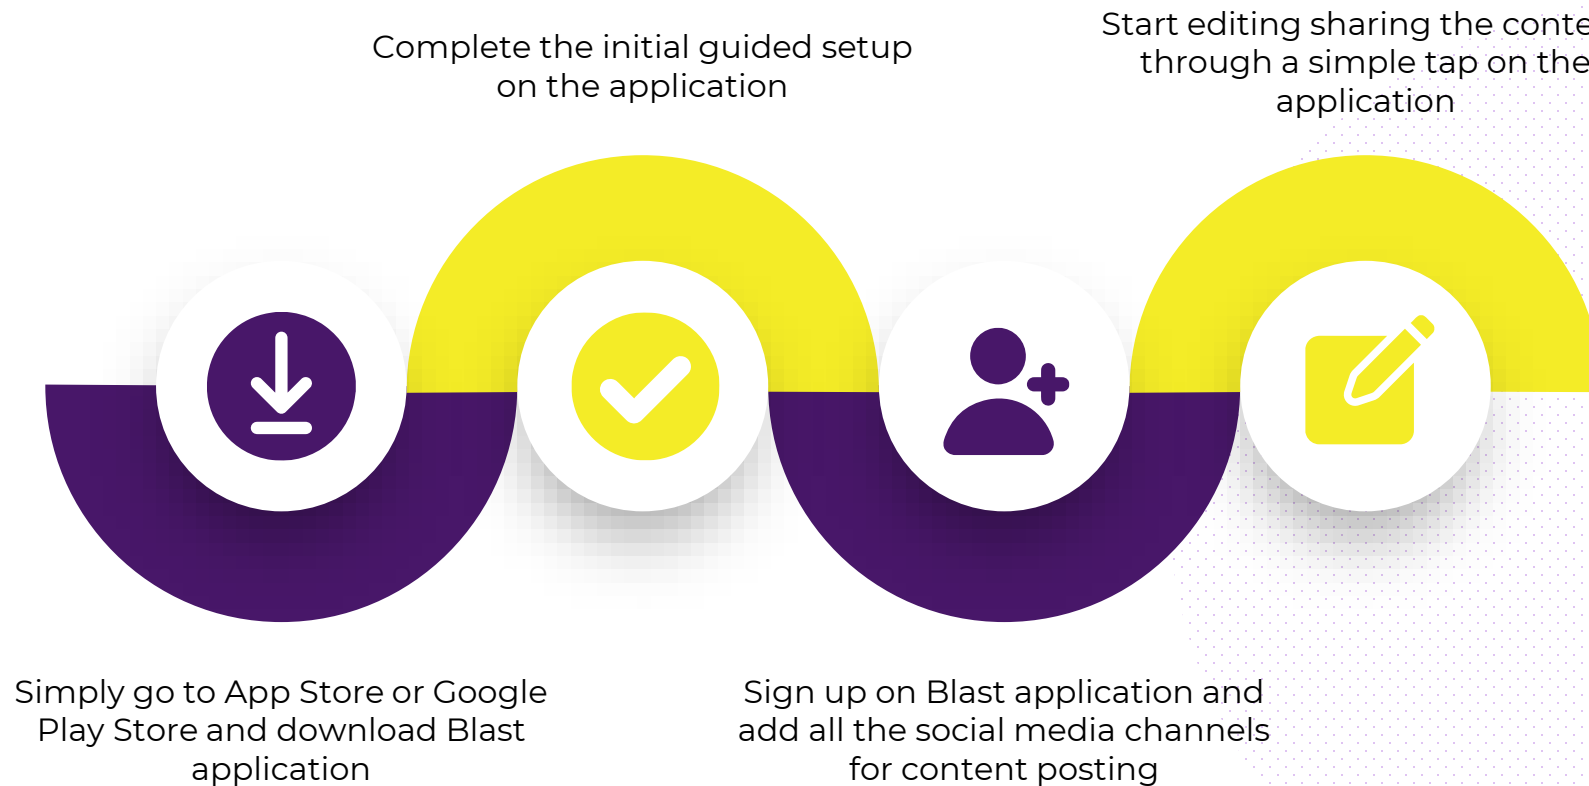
Complete the initial guided setup on the application

Start editing sharing the conte through a simple tap on the application

Simply go to App Store or Google Play Store and download Blast application

Sign up on Blast application and add all the social media channels for content posting